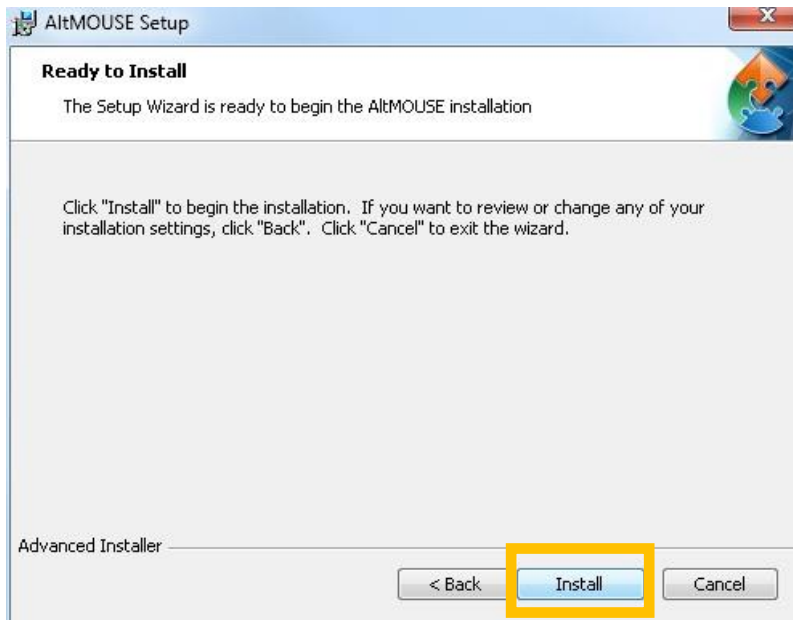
AltMOUSE Setup

X

Ready to Install

The Setup Wizard is ready to begin the AltMOUSE installation

Click "Install" to begin the installation. If you want to review or change any of your installation settings, click "Back". Click "Cancel" to exit the wizard.

Advanced Installer

< Back

Install

Cancel